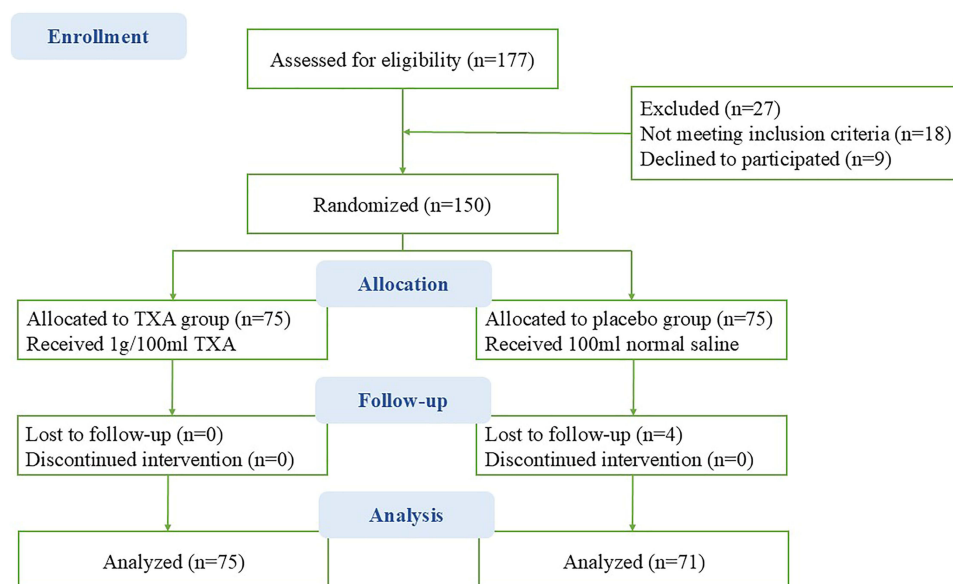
Enrollment

Assessed for eligibility (n=177)

Excluded (n=27)
Not meeting inclusion criteria (n=18)
Declined to participated (n=9)

Randomized (n=150)

Allocation

Allocated to TXA group (n=75)
Received 1g/100ml TXA

Allocated to placebo group (n=75)
Received 100ml normal saline

Follow-up

Lost to follow-up (n=0)
Discontinued intervention (n=0)

Lost to follow-up (n=4)
Discontinued intervention (n=0)

Analysis

Analyzed (n=75)

Analyzed (n=71)